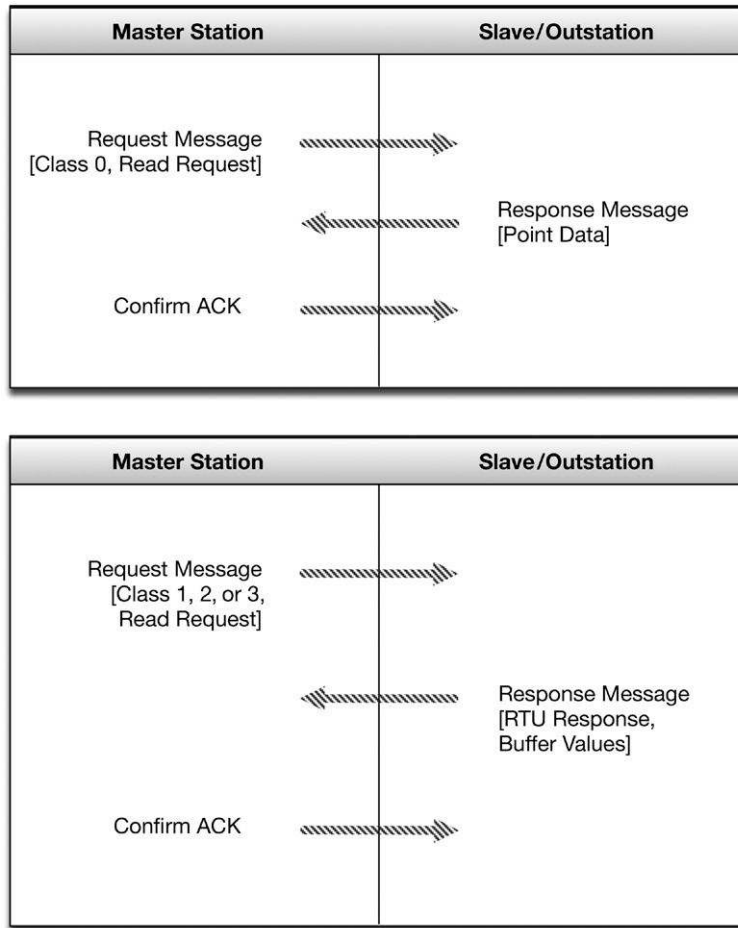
| Master Station | Slave/Outstation |
|---|---|
| Request Message [Class 0, Read Request] | |
| | Response Message [Point Data] |
| Confirm ACK | |

| Master Station | Slave/Outstation |
|---|---|
| Request Message [Class 1, 2, or 3, Read Request] | |
| | Response Message [RTU Response, Buffer Values] |
| Confirm ACK | |